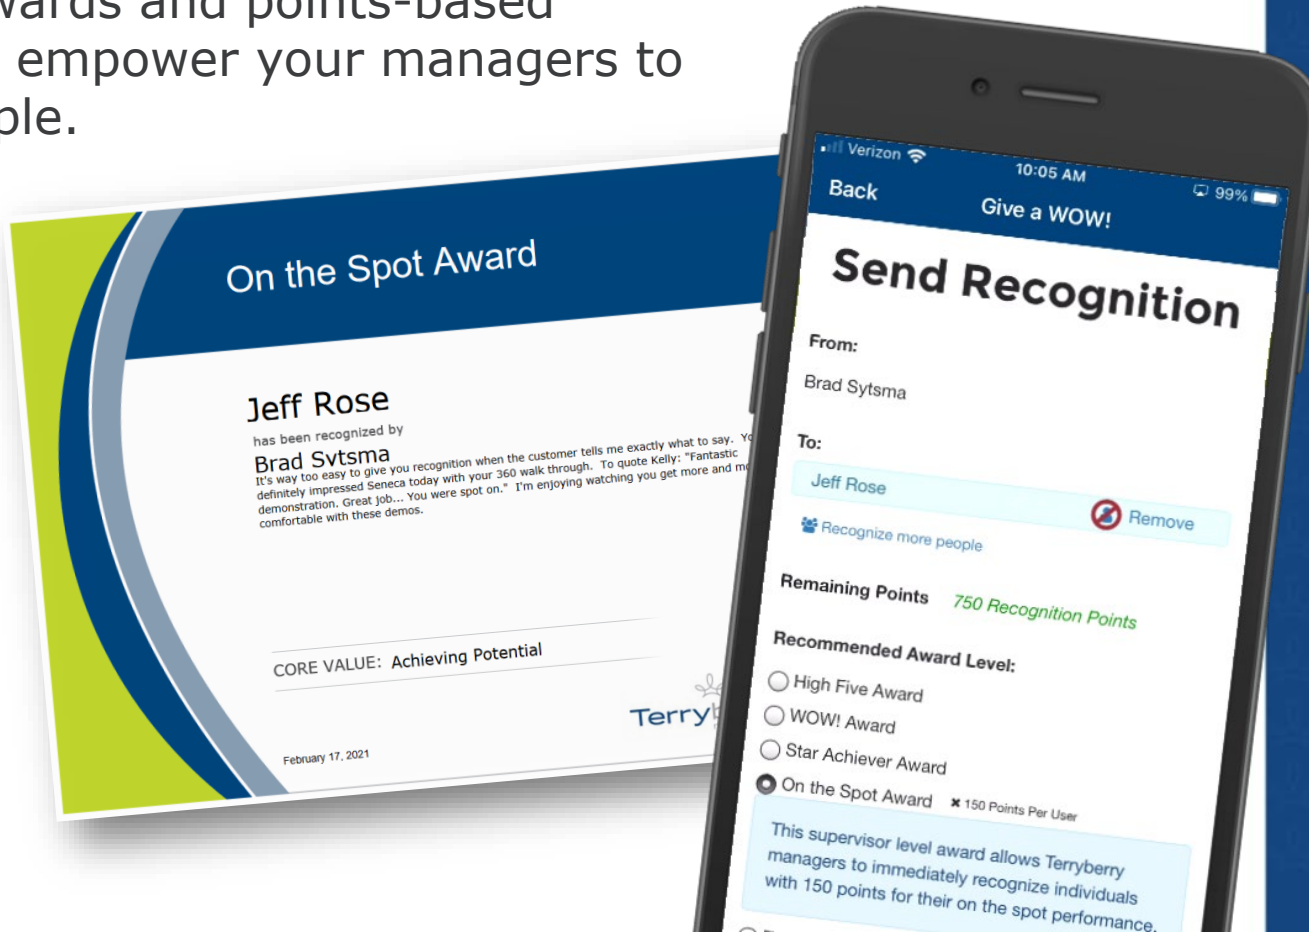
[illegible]wards and points-based
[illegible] empower your managers to
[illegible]ple.

On the Spot Award

Jeff Rose

has been recognized by

Brad Sytsma

It's way too easy to give you recognition when the customer tells me exactly what to say. Yo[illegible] definitely impressed Seneca today with your 360 walk through. To quote Kelly: "Fantastic demonstration. Great job... You were spot on." I'm enjoying watching you get more and m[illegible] comfortable with these demos.

CORE VALUE: Achieving Potential

Terry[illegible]

February 17, 2021

Verizon 10:05 AM 99%

Back Give a WOW!

Send Recognition

From:

Brad Sytsma

To:

Jeff Rose Remove

Recognize more people

Remaining Points 750 Recognition Points

Recommended Award Level:

High Five Award

WOW! Award

Star Achiever Award

On the Spot Award × 150 Points Per User

This supervisor level award allows Terryberry managers to immediately recognize individuals with 150 points for their on the spot performance.